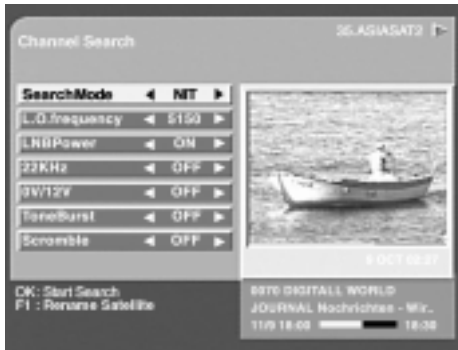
Channel Search

35.ASIASAT2

| | |
|---|---|
| SearchMode | NIT |
| L.O.frequency | 5150 |
| LNBPower | ON |
| 22KHz | OFF |
| 0V/12V | OFF |
| ToneBurst | OFF |
| Scramble | OFF |

8 OCT 02:27

OK: Start Search
F1 : Rename Satellite

0070 DIGITALL WORLD
JOURNAL Nachrichten - Wir..
11/0 18:00 18:30